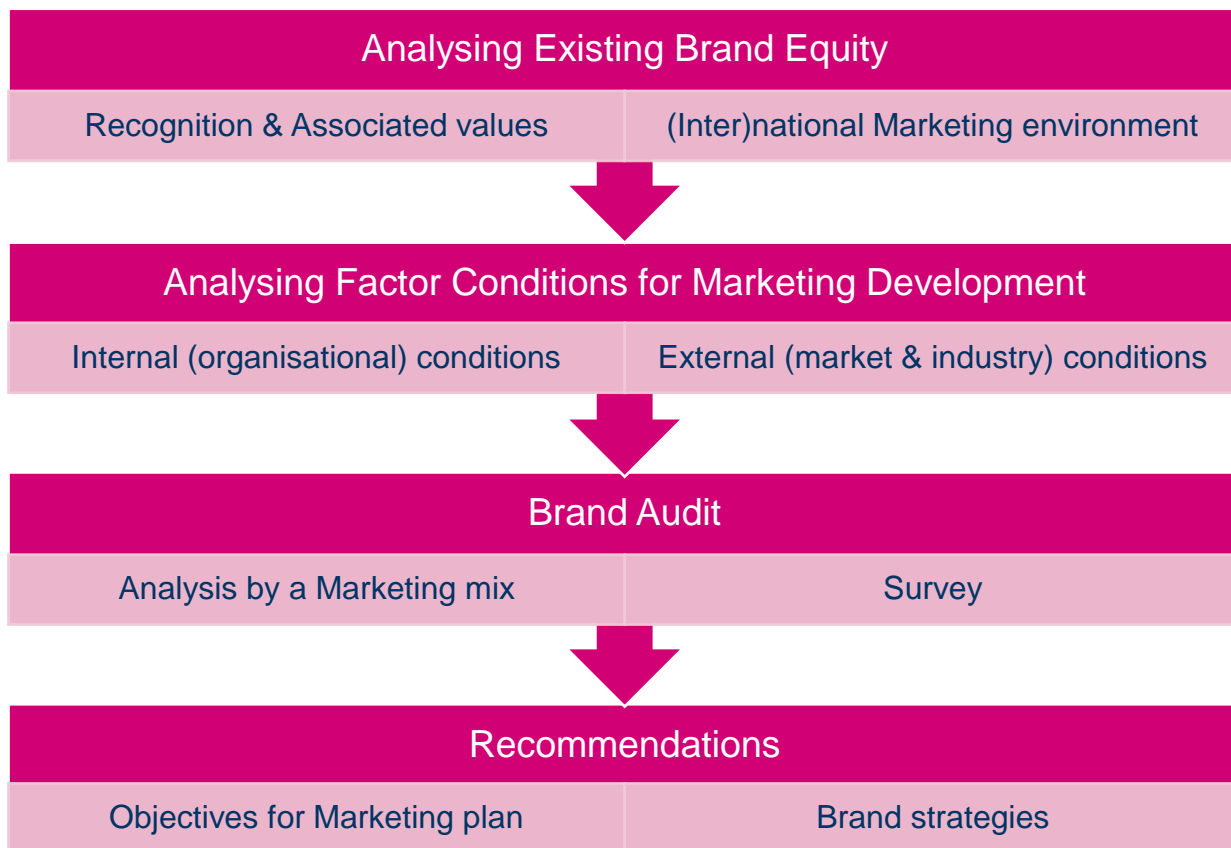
Analysing Existing Brand Equity

Recognition & Associated values

(Inter)national Marketing environment

Analysing Factor Conditions for Marketing Development

Internal (organisational) conditions

External (market & industry) conditions

Brand Audit

Analysis by a Marketing mix

Survey

Recommendations

Objectives for Marketing plan

Brand strategies